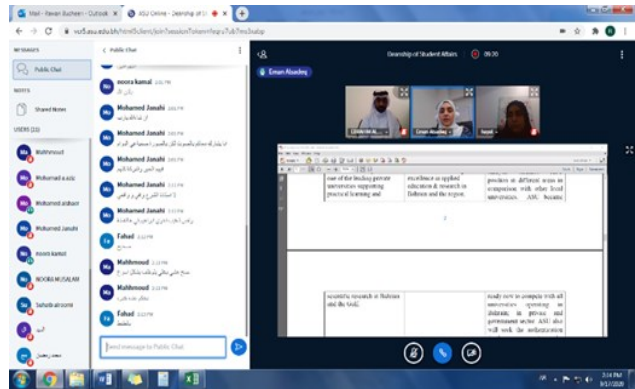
Mail - Rawan Bucheeri - Outlook × | ASU Online - Deanship of St × | +

vur5.asu.edu.bh/html5client/join?sessionToken=

MESSAGES

Public Chat

NOTES

Shared Notes

USERS (13)

Mahmoud

Mohamed a.aziz

Mohamed alsbaer

Mohamed Janahi

noora kamal

NOORA MUSALAM

Sahaba alroomi

Public Chat

noora kamal

Mohamed Janahi

Mohamed Janahi

Mohamed Janahi

Mohamed Janahi

Mohamed Janahi

Fahad

Mahmoud

Mahmoud

Fahad

Send message to Public Chat

Deanship of Student Affairs

09:20

Eman Abudeeq

Eman Abudeeq

one of the leading private universities supporting practical learning and

excellence in applied education & research in Bahrain and the region.

position in different areas in comparison with other local universities. ASU became

scientific research in Bahrain and the world.

ready now to compete with all universities operating in Bahrain, in private and government sector ASU also will seek the authentication

3:14 PM
9/1/2020